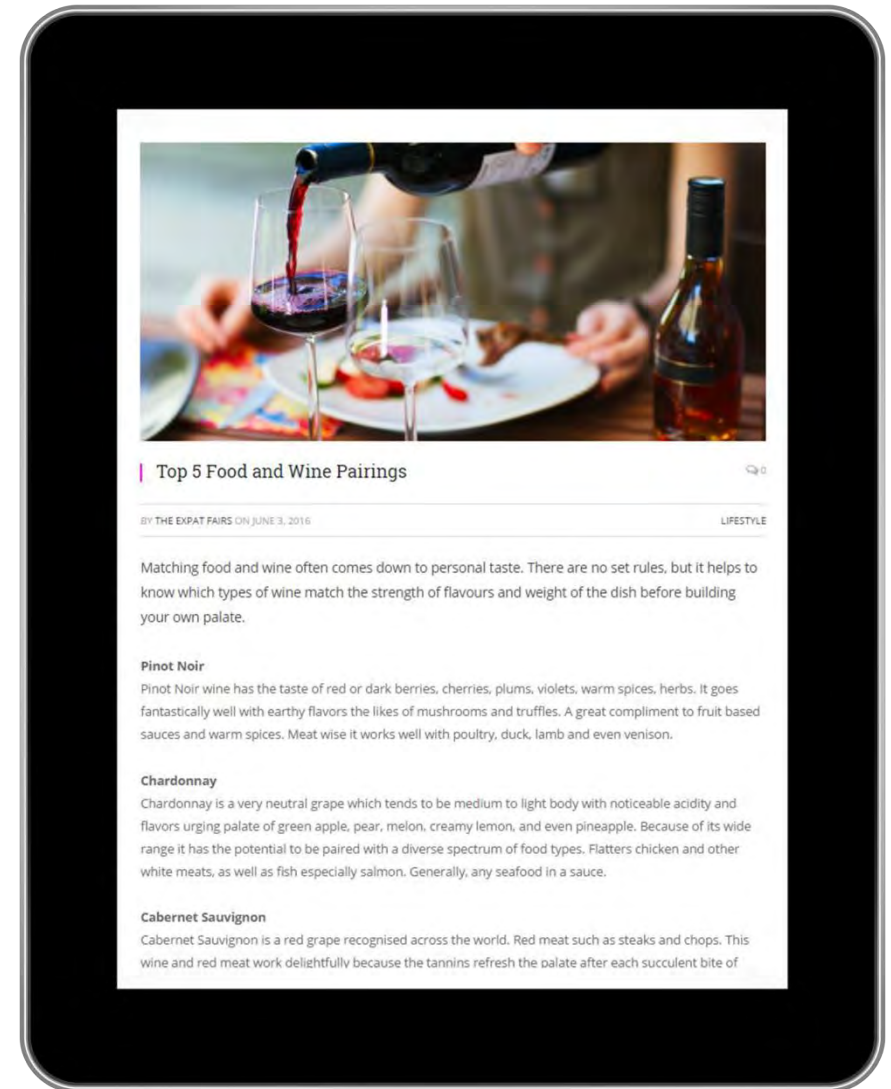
Top 5 Food and Wine Pairings

0

BY THE EXPAT FAIRS ON JUNE 3, 2016

LIFESTYLE

Matching food and wine often comes down to personal taste. There are no set rules, but it helps to know which types of wine match the strength of flavours and weight of the dish before building your own palate.

Pinot Noir
Pinot Noir wine has the taste of red or dark berries, cherries, plums, violets, warm spices, herbs. It goes fantastically well with earthy flavors the likes of mushrooms and truffles. A great compliment to fruit based sauces and warm spices. Meat wise it works well with poultry, duck, lamb and even venison.

Chardonnay
Chardonnay is a very neutral grape which tends to be medium to light body with noticeable acidity and flavors urging palate of green apple, pear, melon, creamy lemon, and even pineapple. Because of its wide range it has the potential to be paired with a diverse spectrum of food types. Flatters chicken and other white meats, as well as fish especially salmon. Generally, any seafood in a sauce.

Cabernet Sauvignon
Cabernet Sauvignon is a red grape recognised across the world. Red meat such as steaks and chops. This wine and red meat work delightfully because the tannins refresh the palate after each succulent bite of